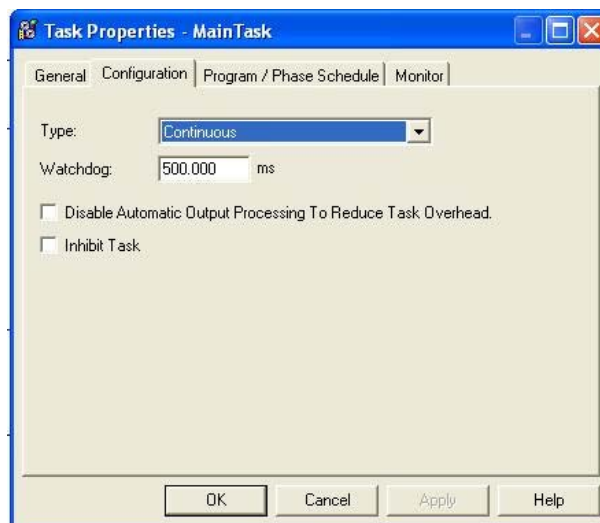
Task Properties - MainTask

General Configuration Program / Phase Schedule Monitor

Type: Continuous

Watchdog: 500.000 ms

Disable Automatic Output Processing To Reduce Task Overhead.

Inhibit Task

OK Cancel Apply Help